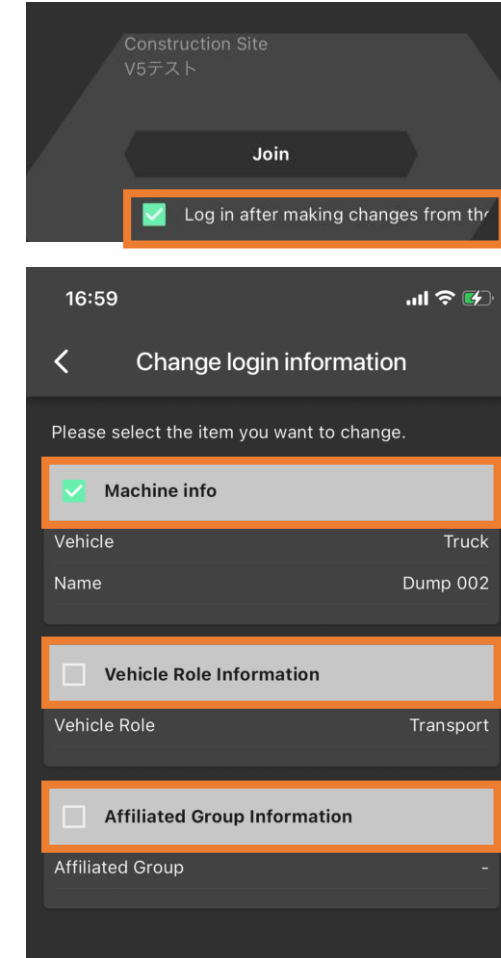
Construction Site
V5テスト

Join

Log in after making changes from th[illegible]

16:59

Change login information

Please select the item you want to change.

Machine info

Vehicle Truck

Name Dump 002

Vehicle Role Information

Vehicle Role Transport

Affiliated Group Information

Affiliated Group -